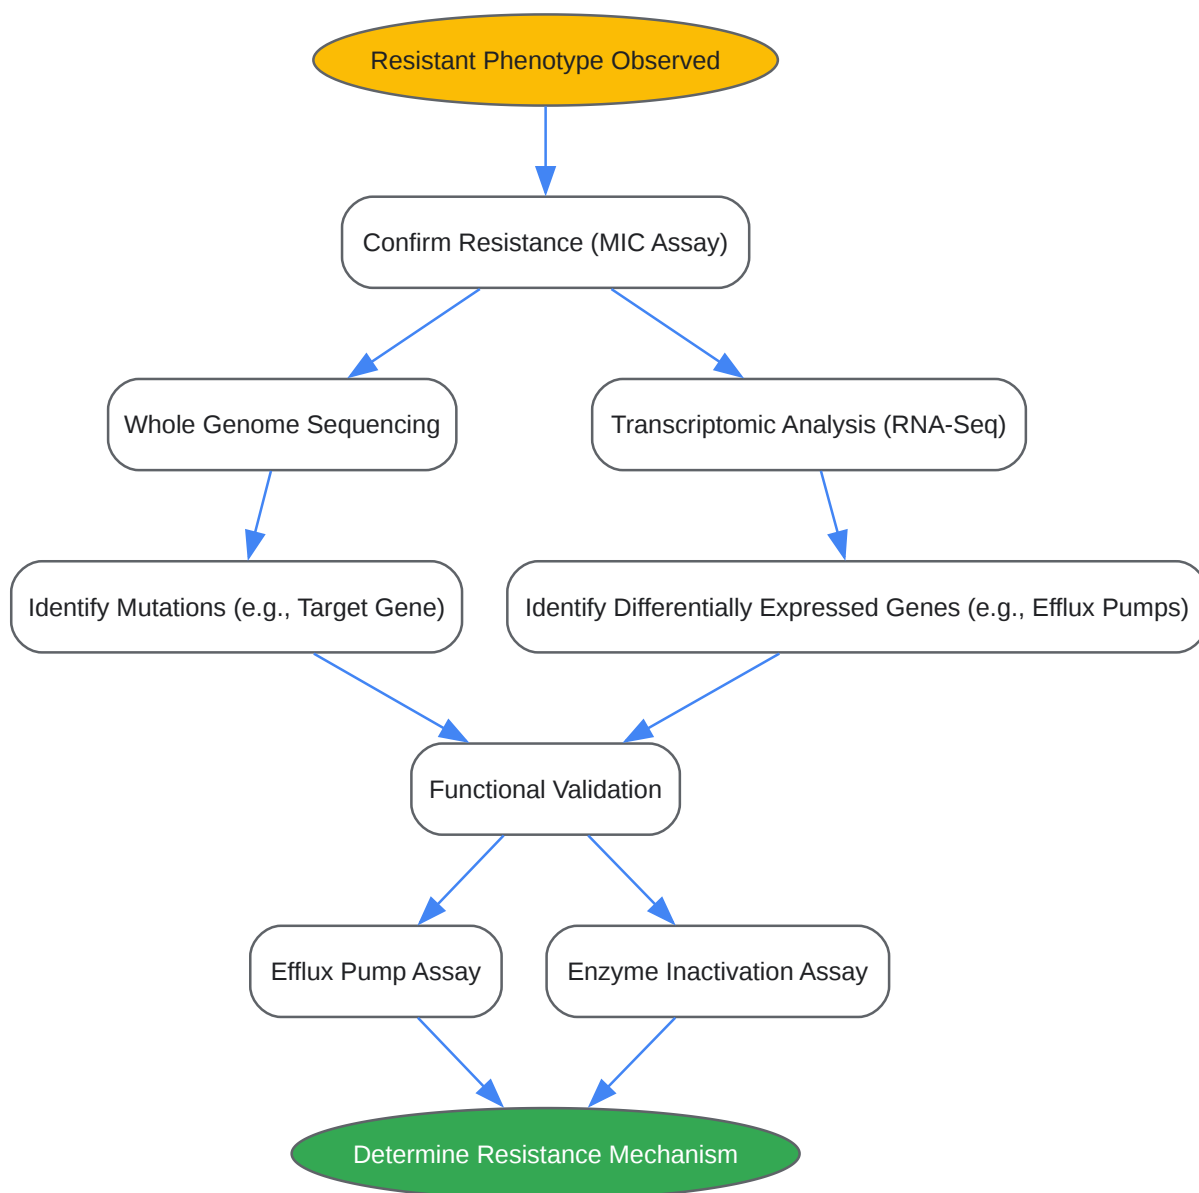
Resistant Phenotype Observed

Confirm Resistance (MIC Assay)

Whole Genome Sequencing

Transcriptomic Analysis (RNA-Seq)

Identify Mutations (e.g., Target Gene)

Identify Differentially Expressed Genes (e.g., Efflux Pumps)

Functional Validation

Efflux Pump Assay

Enzyme Inactivation Assay

Determine Resistance Mechanism